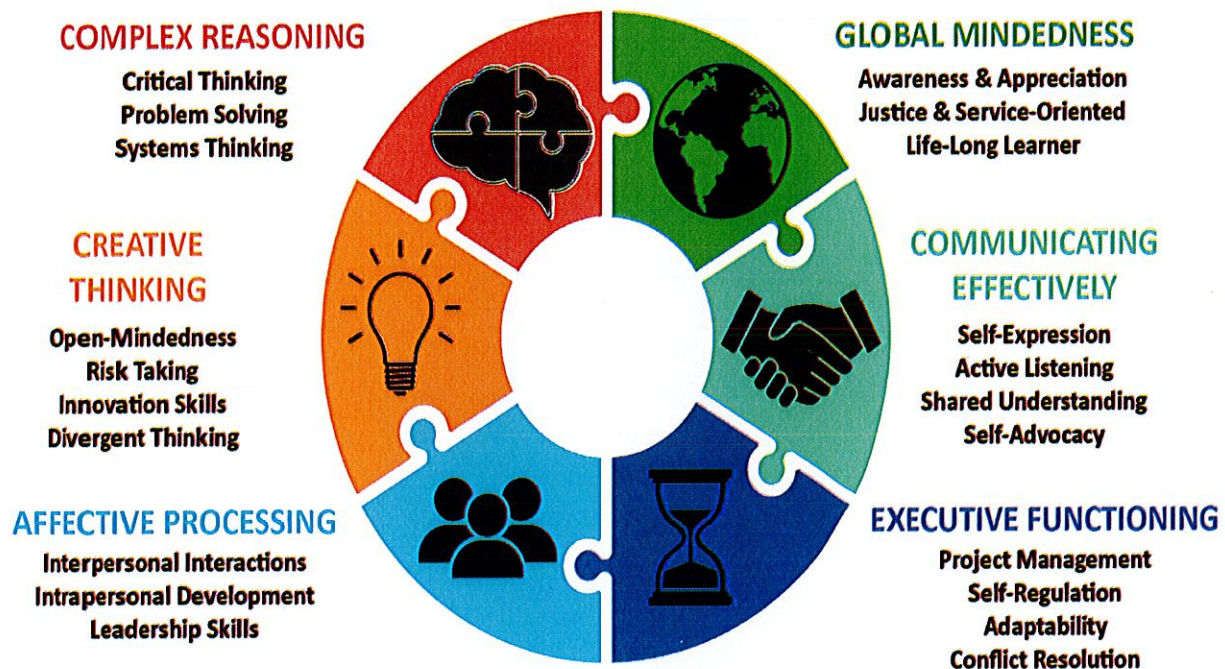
COMPLEX REASONING
Critical Thinking
Problem Solving
Systems Thinking

GLOBAL MINDEDNESS
Awareness & Appreciation
Justice & Service-Oriented
Life-Long Learner

CREATIVE THINKING
Open-Mindedness
Risk Taking
Innovation Skills
Divergent Thinking

COMMUNICATING EFFECTIVELY
Self-Expression
Active Listening
Shared Understanding
Self-Advocacy

AFFECTIVE PROCESSING
Interpersonal Interactions
Intrapersonal Development
Leadership Skills

EXECUTIVE FUNCTIONING
Project Management
Self-Regulation
Adaptability
Conflict Resolution